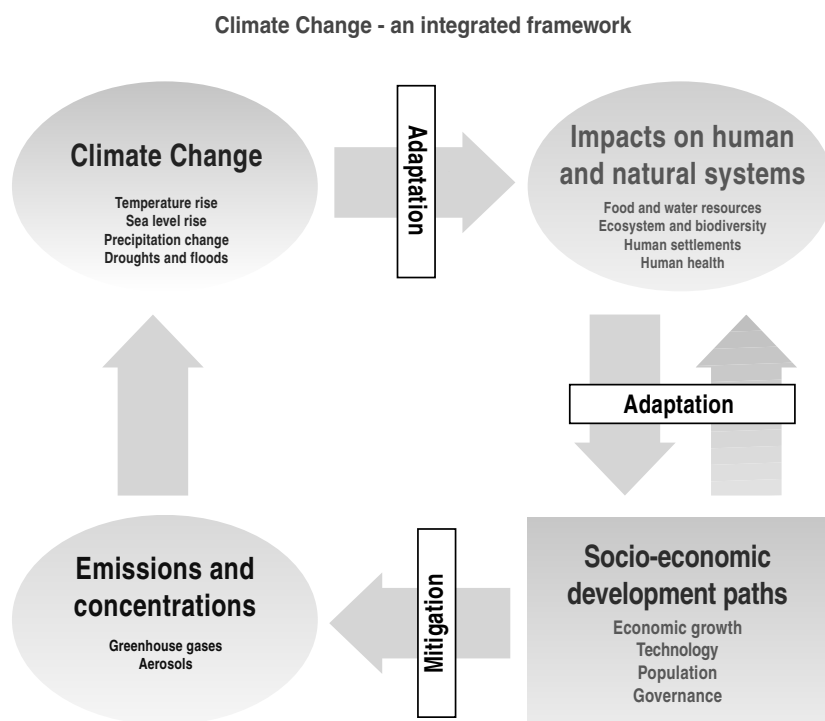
Climate Change - an integrated framework

Climate Change

Temperature rise
Sea level rise
Precipitation change
Droughts and floods

Adaptation

Impacts on human and natural systems

Food and water resources
Ecosystem and biodiversity
Human settlements
Human health

Adaptation

Socio-economic development paths

Economic growth
Technology
Population
Governance

Mitigation

Emissions and concentrations

Greenhouse gases
Aerosols